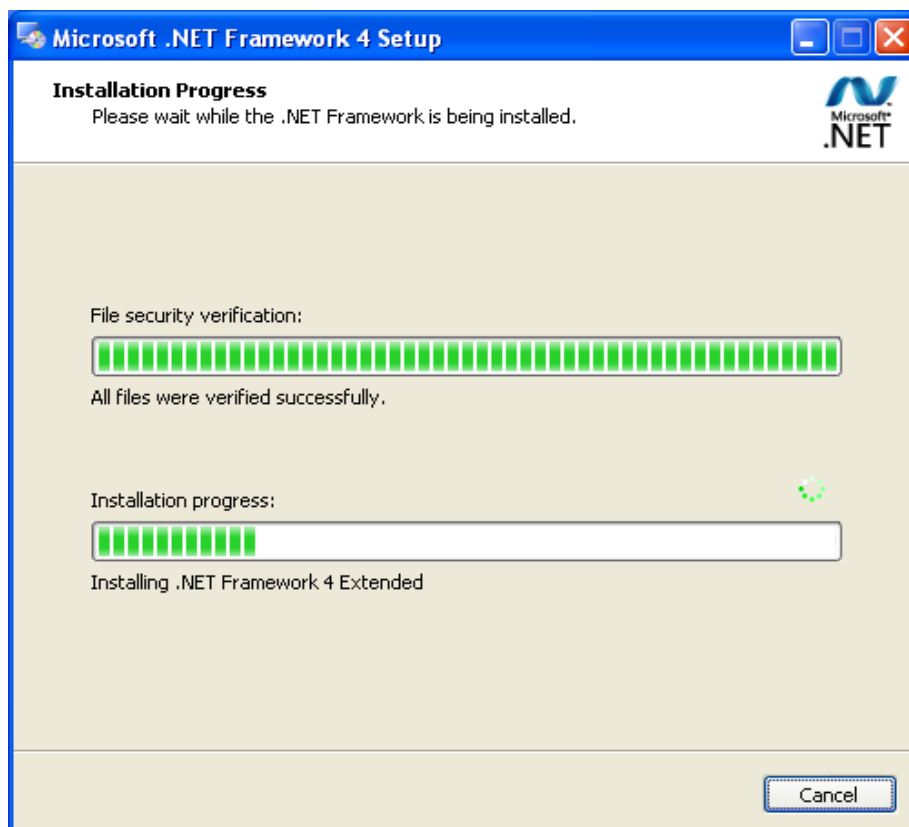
Microsoft .NET Framework 4 Setup

Installation Progress
Please wait while the .NET Framework is being installed.

Microsoft®
.NET

File security verification:

All files were verified successfully.

Installation progress:

Installing .NET Framework 4 Extended

Cancel